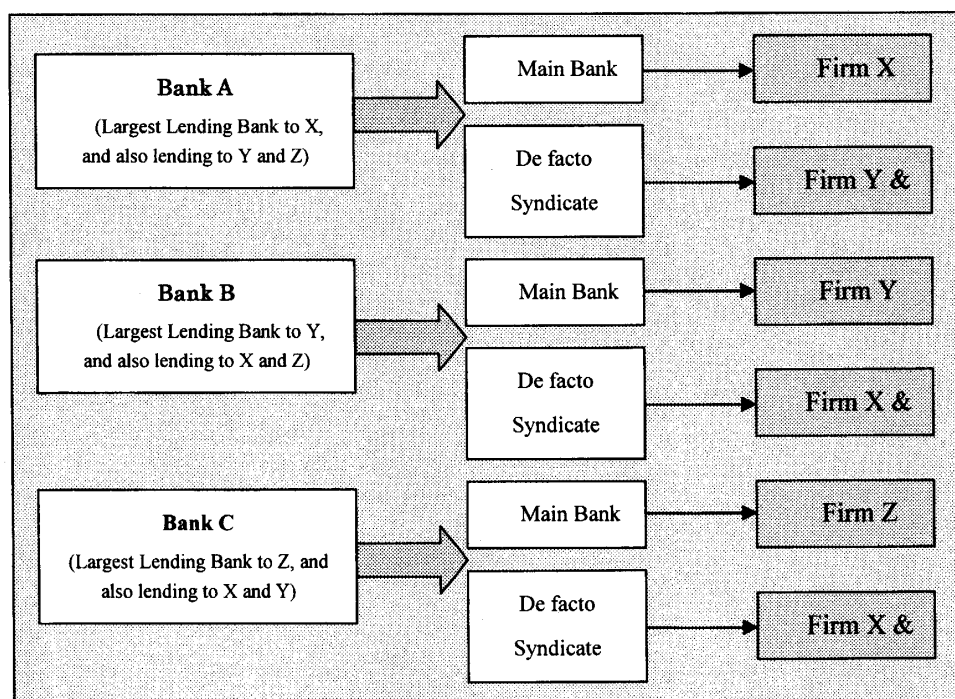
Bank A
(Largest Lending Bank to X, and also lending to Y and Z)

Main Bank

Firm X

De facto Syndicate

Firm Y &

Bank B
(Largest Lending Bank to Y, and also lending to X and Z)

Main Bank

Firm Y

De facto Syndicate

Firm X &

Bank C
(Largest Lending Bank to Z, and also lending to X and Y)

Main Bank

Firm Z

De facto Syndicate

Firm X &